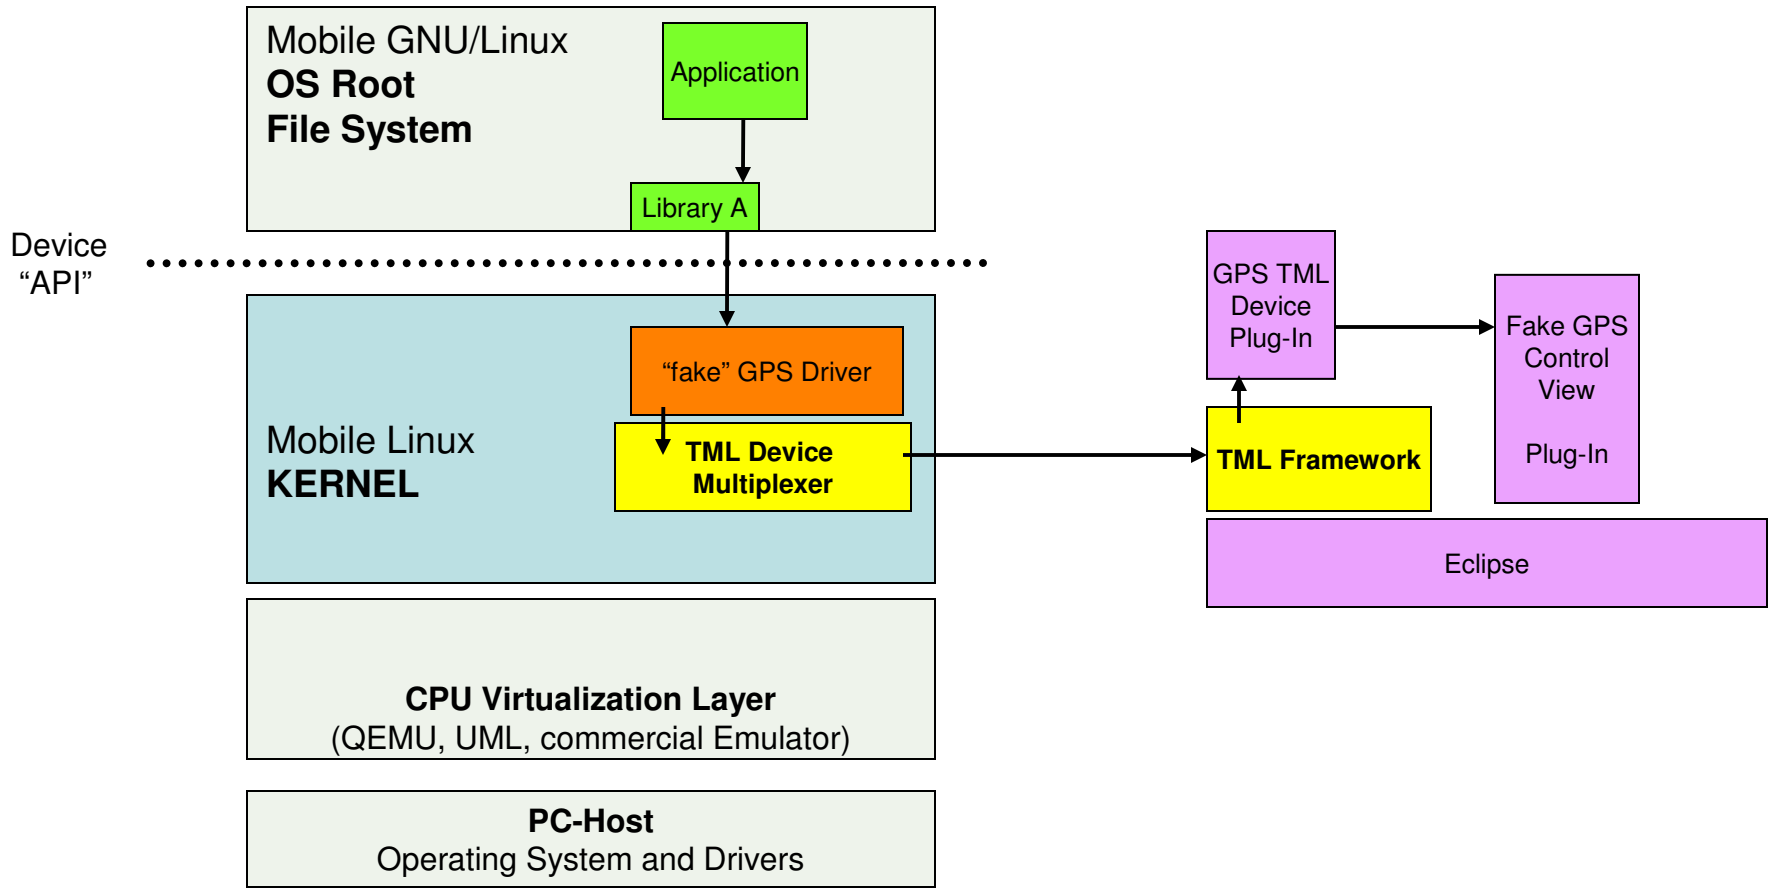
Mobile GNU/Linux
**OS Root File System**

Application

Library A

Device "API"

"fake" GPS Driver

Mobile Linux
**KERNEL**

**TML Device Multiplexer**

GPS TML Device Plug-In

Fake GPS Control View

Plug-In

**TML Framework**

Eclipse

**CPU Virtualization Layer**
(QEMU, UML, commercial Emulator)

**PC-Host**
Operating System and Drivers